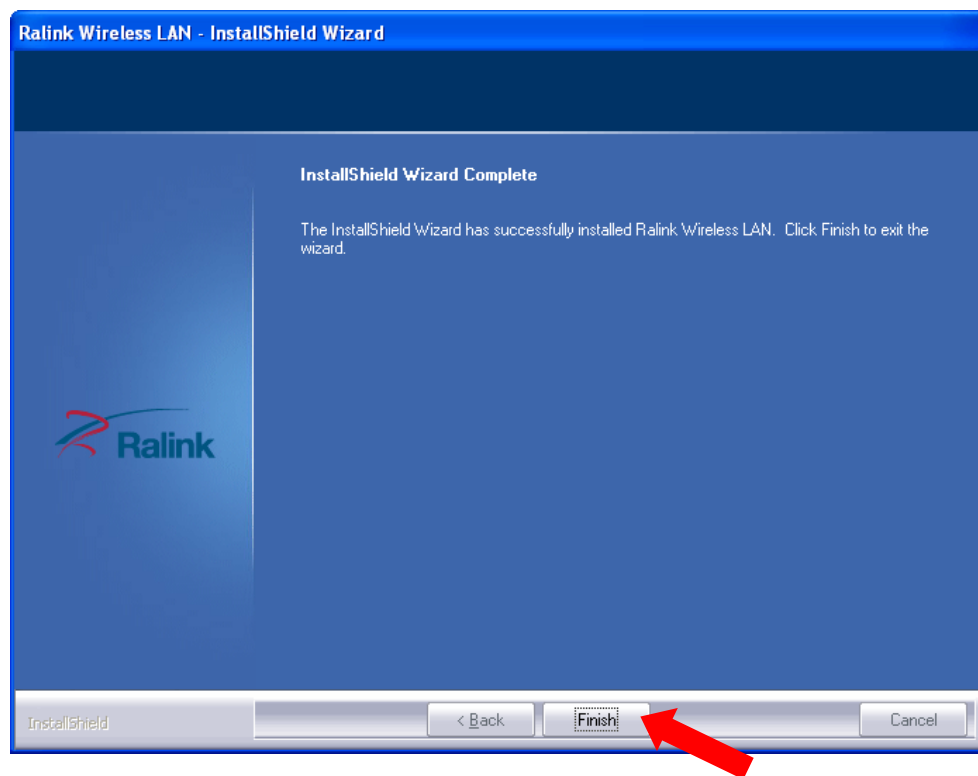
Ralink Wireless LAN - InstallShield Wizard

InstallShield Wizard Complete

The InstallShield Wizard has successfully installed Ralink Wireless LAN. Click Finish to exit the wizard.

Ralink

InstallShield

< Back

Finish

Cancel